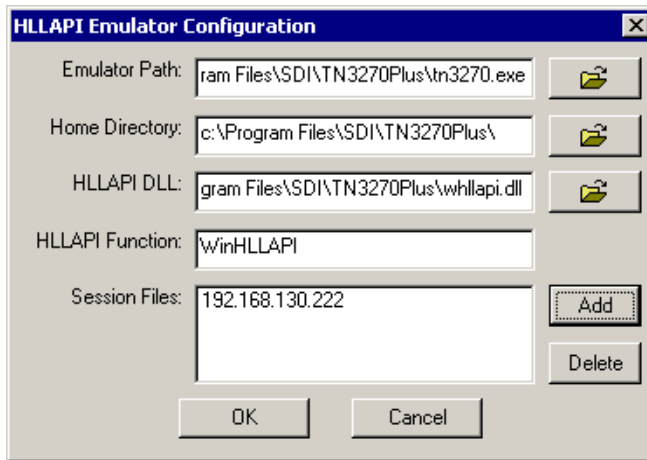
HLLAPI Emulator Configuration

Emulator Path: ram Files\SDI\TN3270Plus\tn3270.exe

Home Directory: c:\Program Files\SDI\TN3270Plus\

HLLAPI DLL: gram Files\SDI\TN3270Plus\whllapi.dll

HLLAPI Function: WinHLLAPI

Session Files: 192.168.130.222

Add

Delete

OK

Cancel